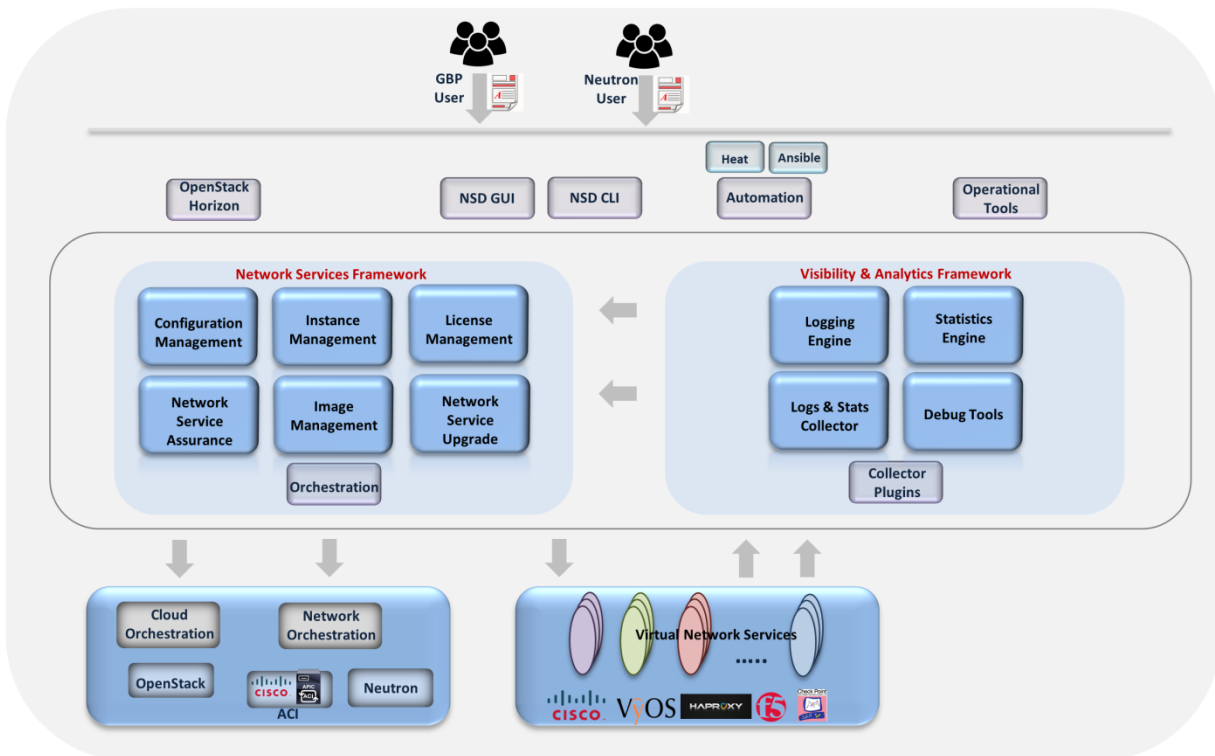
GBP User

Neutron User

Heat

Ansible

OpenStack Horizon

NSD GUI

NSD CLI

Automation

Operational Tools

Network Services Framework

Configuration Management

Instance Management

License Management

Network Service Assurance

Image Management

Network Service Upgrade

Orchestration

Visibility & Analytics Framework

Logging Engine

Statistics Engine

Logs & Stats Collector

Debug Tools

Collector Plugins

Cloud Orchestration

Network Orchestration

OpenStack

CISCO

APIC

ACI

Neutron

Virtual Network Services

.....

CISCO

VyOS

HAPROXY

f5

Check Point